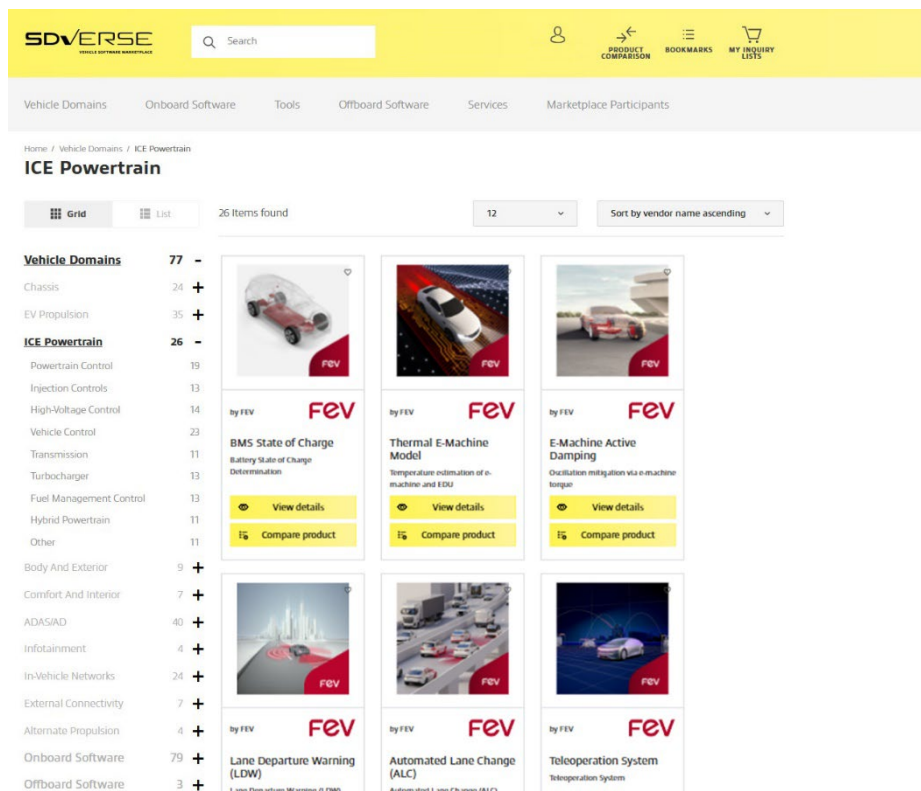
SDVERSE
VEHICLE SOFTWARE MARKETPLACE

Search

PRODUCT COMPARISON
BOOKMARKS
MY INQUIRY LISTS

Vehicle Domains Onboard Software Tools Offboard Software Services Marketplace Participants

Home / Vehicle Domains / ICE Powertrain

ICE Powertrain

Grid List

26 Items found

12

Sort by vendor name ascending

| | | |
|---|---|---|
| Vehicle Domains | 77 | - |
| Chassis | 24 | + |
| EV Propulsion | 35 | + |
| ICE Powertrain | 26 | - |
| Powertrain Control | 19 | |
| Injection Controls | 13 | |
| High-Voltage Control | 14 | |
| Vehicle Control | 23 | |
| Transmission | 11 | |
| Turbocharger | 13 | |
| Fuel Management Control | 13 | |
| Hybrid Powertrain | 11 | |
| Other | 11 | |
| Body And Exterior | 9 | + |
| Comfort And Interior | 7 | + |
| ADAS/AD | 40 | + |
| Infotainment | 4 | + |
| In-Vehicle Networks | 24 | + |
| External Connectivity | 7 | + |
| Alternate Propulsion | 4 | + |
| Onboard Software | 79 | + |
| Offboard Software | 3 | + |

FEV
by FEV FEV
BMS State of Charge
Battery State of Charge Determination
View details
Compare product

FEV
by FEV FEV
Thermal E-Machine Model
Temperature estimation of e-machine and EDU
View details
Compare product

FEV
by FEV FEV
E-Machine Active Damping
Oscillation mitigation via e-machine torque
View details
Compare product

FEV
by FEV FEV
Lane Departure Warning (LDW)
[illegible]

FEV
by FEV FEV
Automated Lane Change (ALC)
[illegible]

FEV
by FEV FEV
Teleoperation System
Teleoperation System